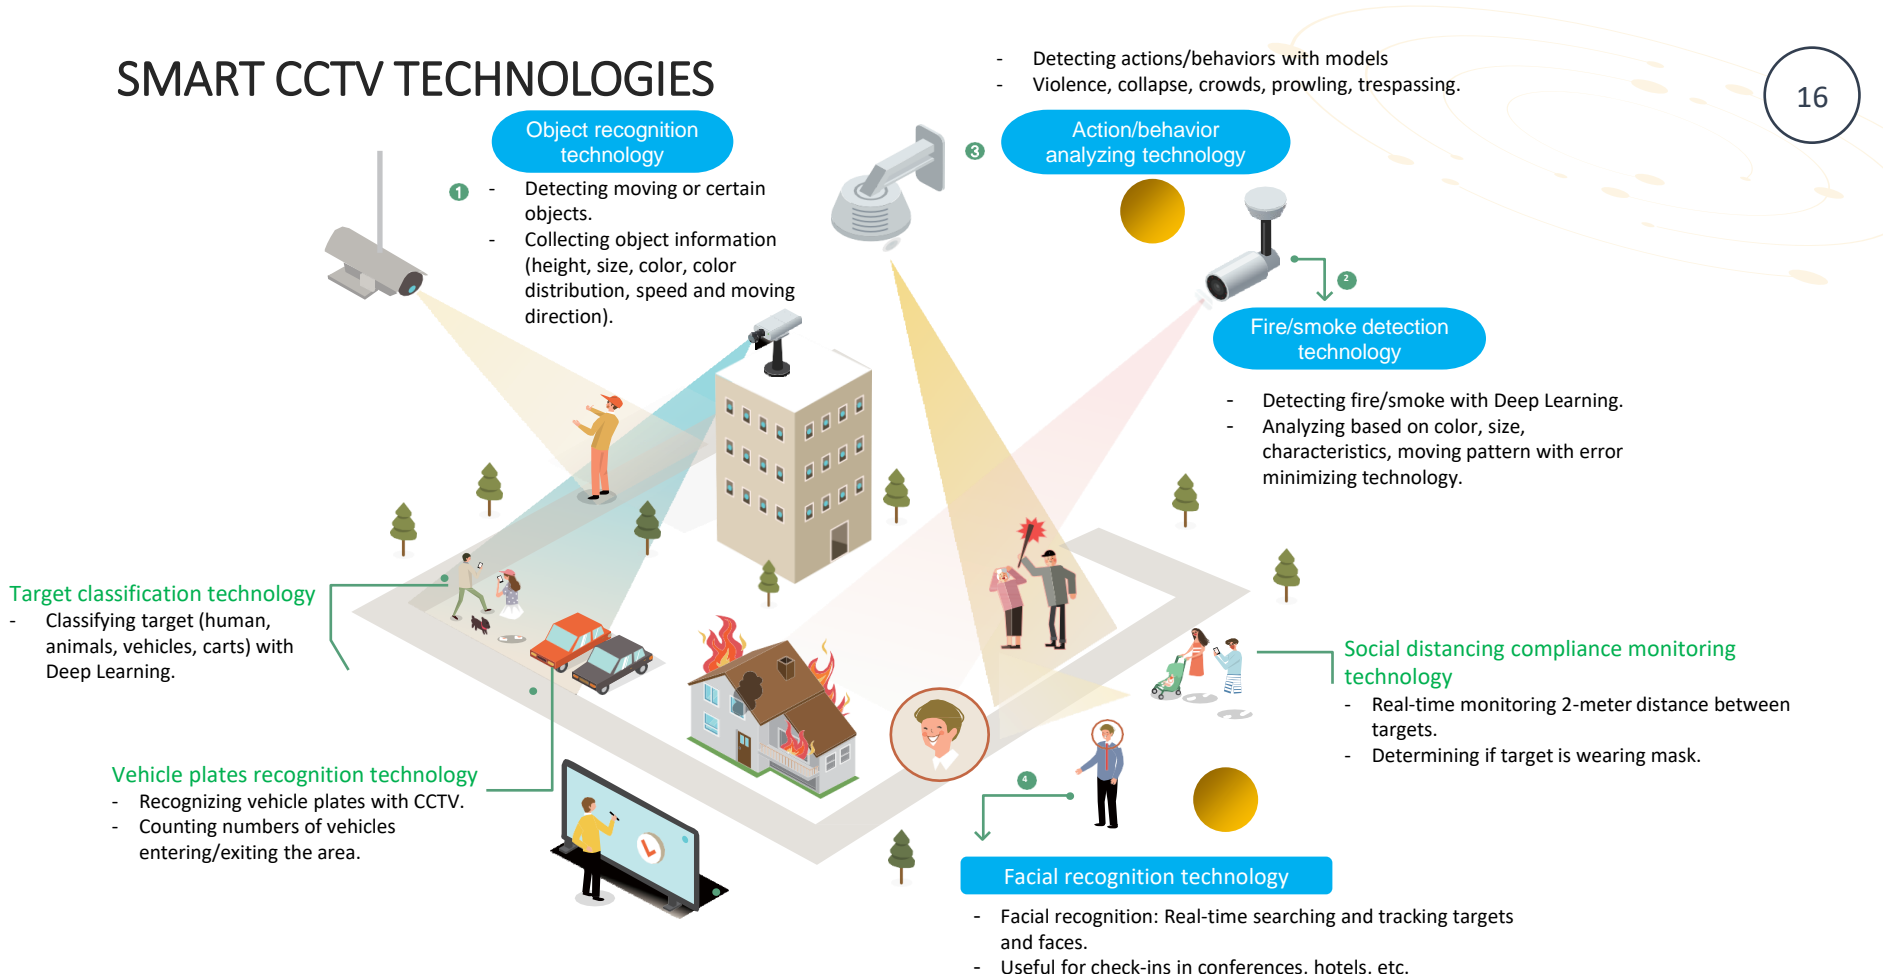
SMART CCTV TECHNOLOGIES

16

Object recognition technology

1
- Detecting moving or certain objects.
- Collecting object information (height, size, color, color distribution, speed and moving direction).

- Detecting actions/behaviors with models
- Violence, collapse, crowds, prowling, trespassing.

3
Action/behavior analyzing technology

2
Fire/smoke detection technology

- Detecting fire/smoke with Deep Learning.
- Analyzing based on color, size, characteristics, moving pattern with error minimizing technology.

Target classification technology
- Classifying target (human, animals, vehicles, carts) with Deep Learning.

Social distancing compliance monitoring technology
- Real-time monitoring 2-meter distance between targets.
- Determining if target is wearing mask.

Vehicle plates recognition technology
- Recognizing vehicle plates with CCTV.
- Counting numbers of vehicles entering/exiting the area.

4
Facial recognition technology
- Facial recognition: Real-time searching and tracking targets and faces.
- Useful for check-ins in conferences, hotels, etc.